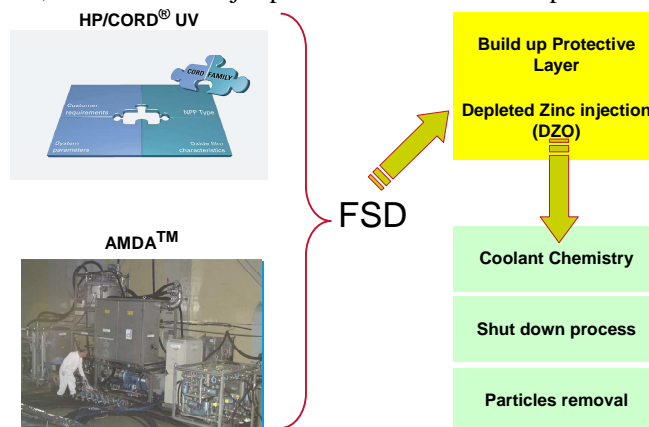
HP/CORD® UV

CORD FAMILY

Customer requirements

NPP Type

System parameters

Oxide film characteristics

AMDA$^{TM}$

FSD

Build up Protective Layer

Depleted Zinc injection (DZO)

Coolant Chemistry

Shut down process

Particles removal